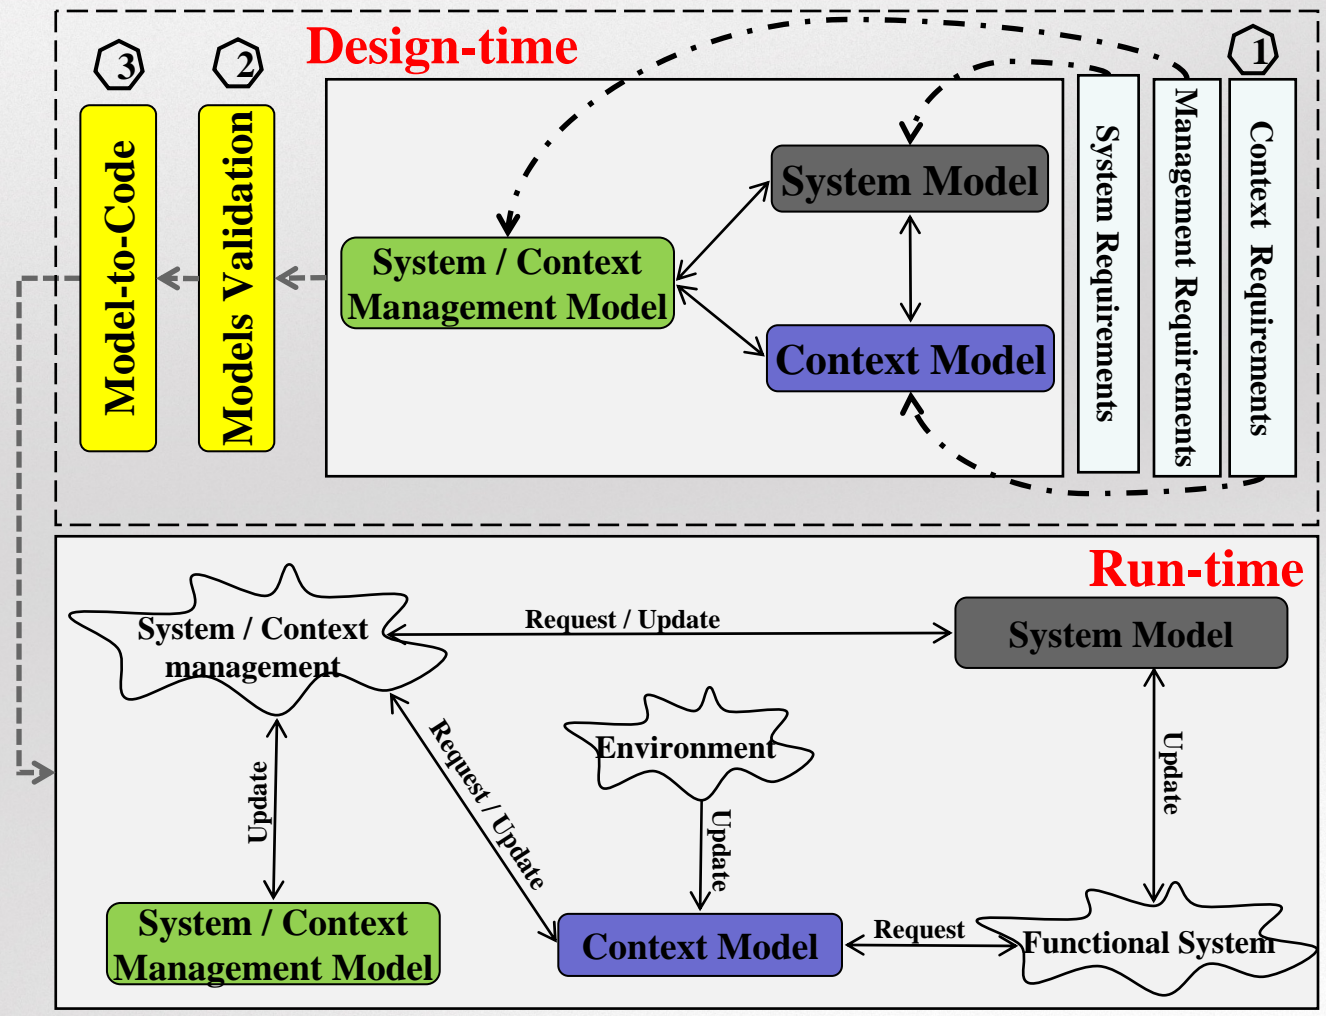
Design-time

3

2

1

Model-to-Code

Models Validation

System / Context Management Model

System Model

Context Model

System Requirements

Management Requirements

Context Requirements

Run-time

System / Context management

Request / Update

System Model

Update

Request / Update

Environment

Update

Update

System / Context Management Model

Context Model

Request

Functional System